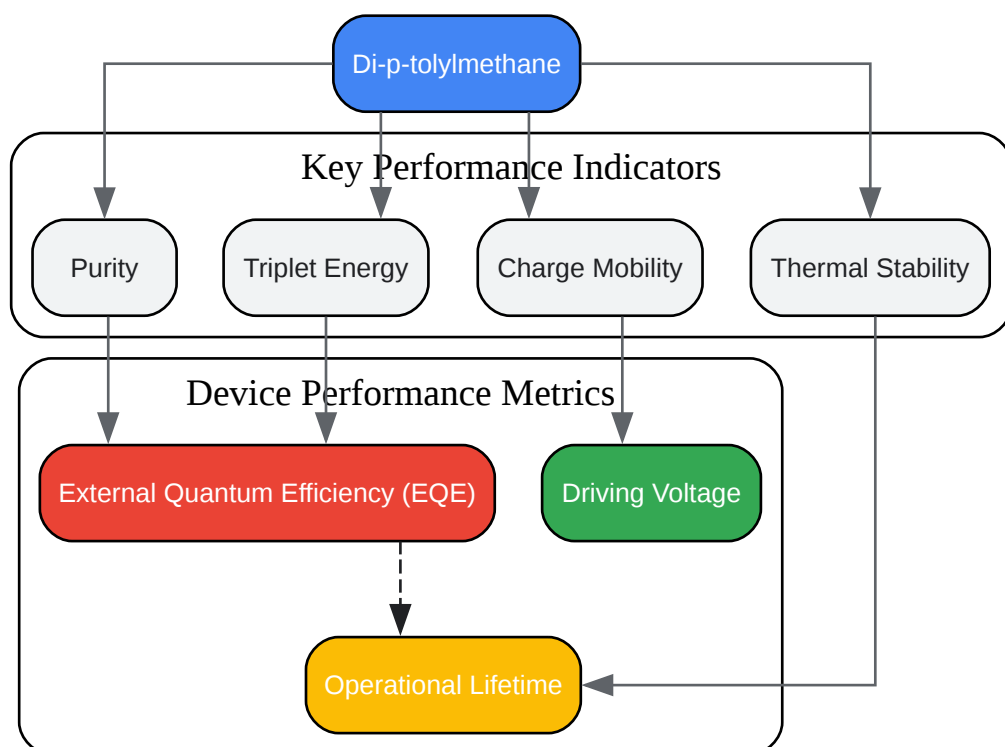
Di-p-tolylmethane

Key Performance Indicators

Purity

Triplet Energy

Charge Mobility

Thermal Stability

Device Performance Metrics

External Quantum Efficiency (EQE)

Driving Voltage

Operational Lifetime